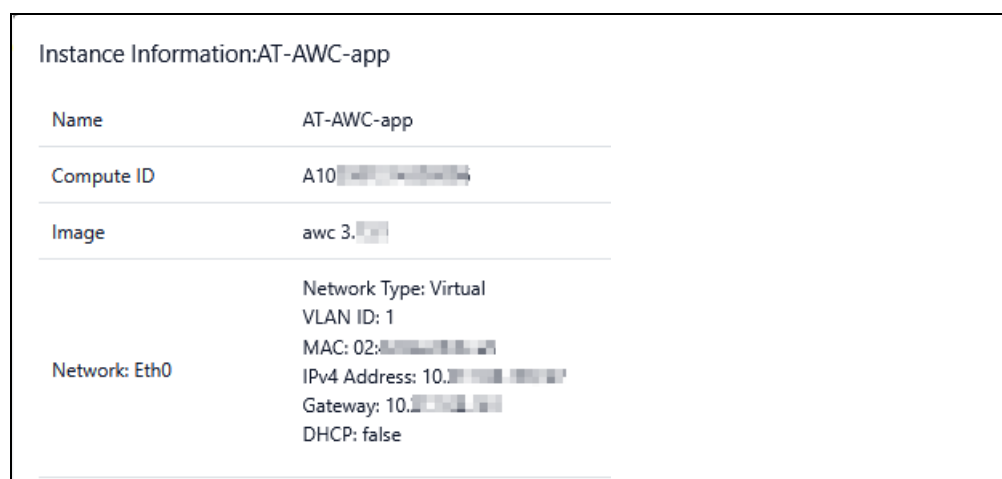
Instance Information:AT-AWC-app

| Name | AT-AWC-app |
|---|---|
| Compute ID | A10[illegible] |
| Image | awc 3.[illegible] |
| Network: Eth0 | Network Type: Virtual<br>VLAN ID: 1<br>MAC: 02:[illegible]<br>IPv4 Address: 10.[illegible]<br>Gateway: 10.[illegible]<br>DHCP: false |